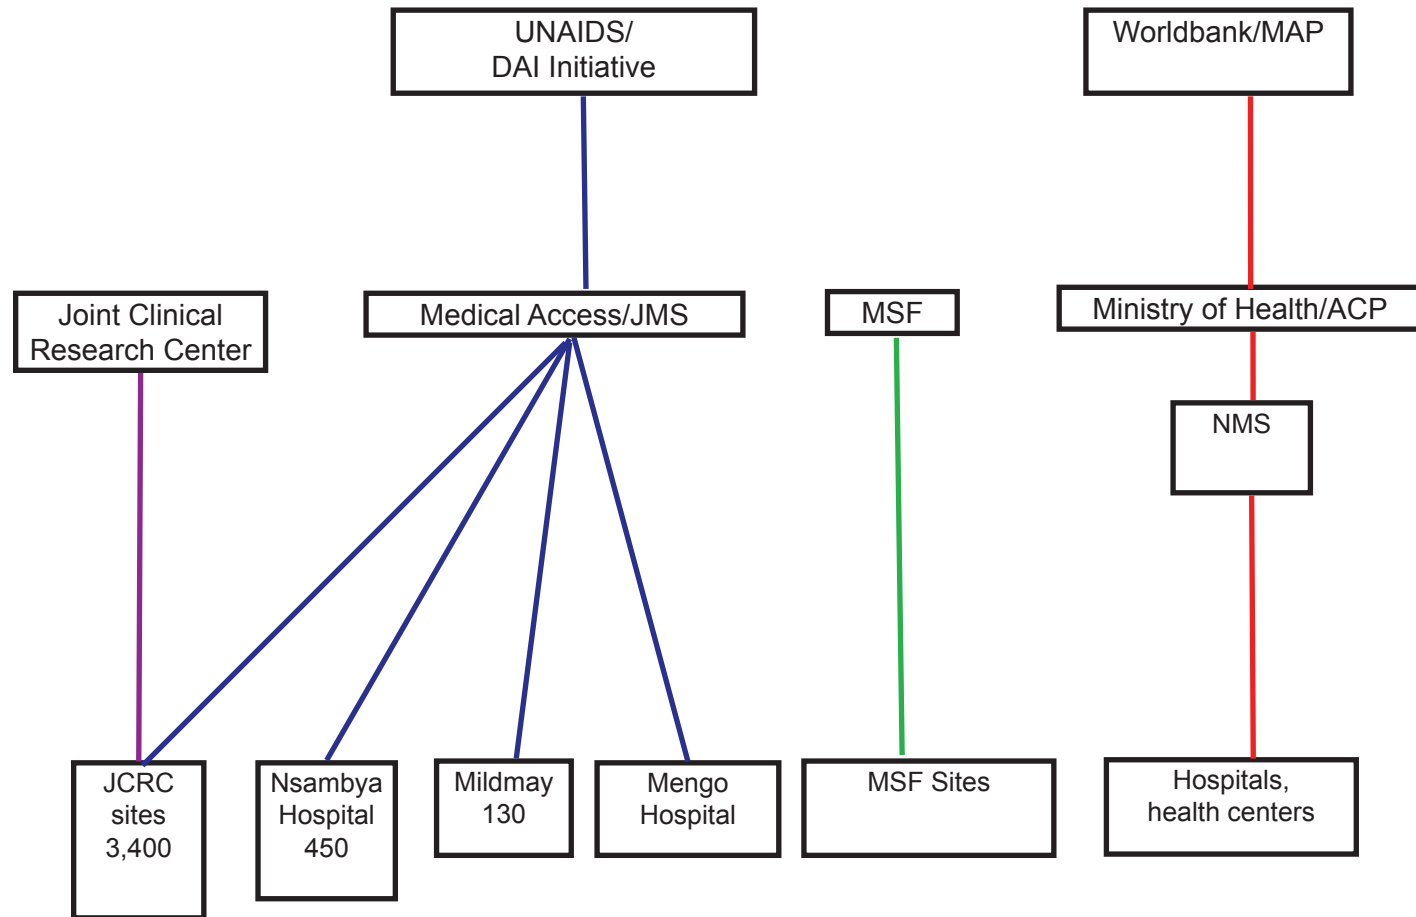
UNAIDS/
DAI Initiative

Worldbank/MAP

Joint Clinical Research Center

Medical Access/JMS

MSF

Ministry of Health/ACP

NMS

JCRC sites 3,400

Nsambya Hospital 450

Mildmay 130

Mengo Hospital

MSF Sites

Hospitals, health centers